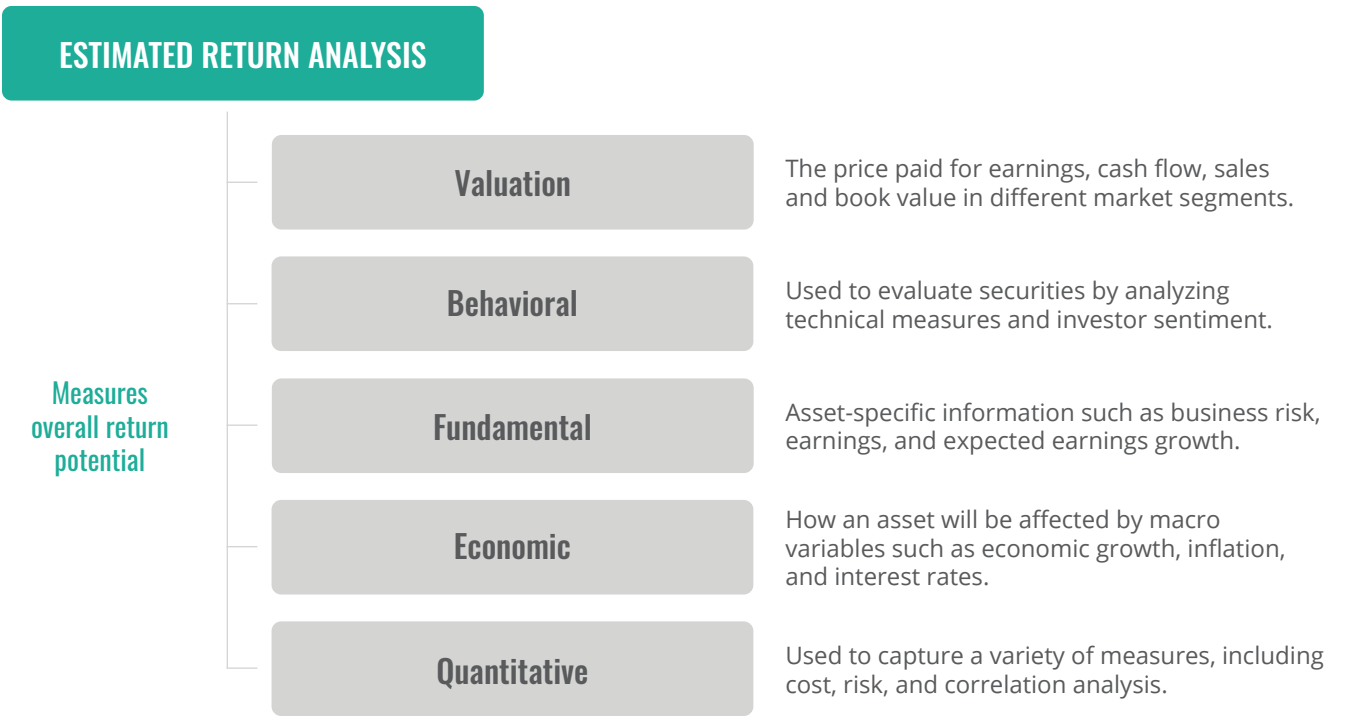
ESTIMATED RETURN ANALYSIS

Measures overall return potential

Valuation

The price paid for earnings, cash flow, sales and book value in different market segments.

Behavioral

Used to evaluate securities by analyzing technical measures and investor sentiment.

Fundamental

Asset-specific information such as business risk, earnings, and expected earnings growth.

Economic

How an asset will be affected by macro variables such as economic growth, inflation, and interest rates.

Quantitative

Used to capture a variety of measures, including cost, risk, and correlation analysis.